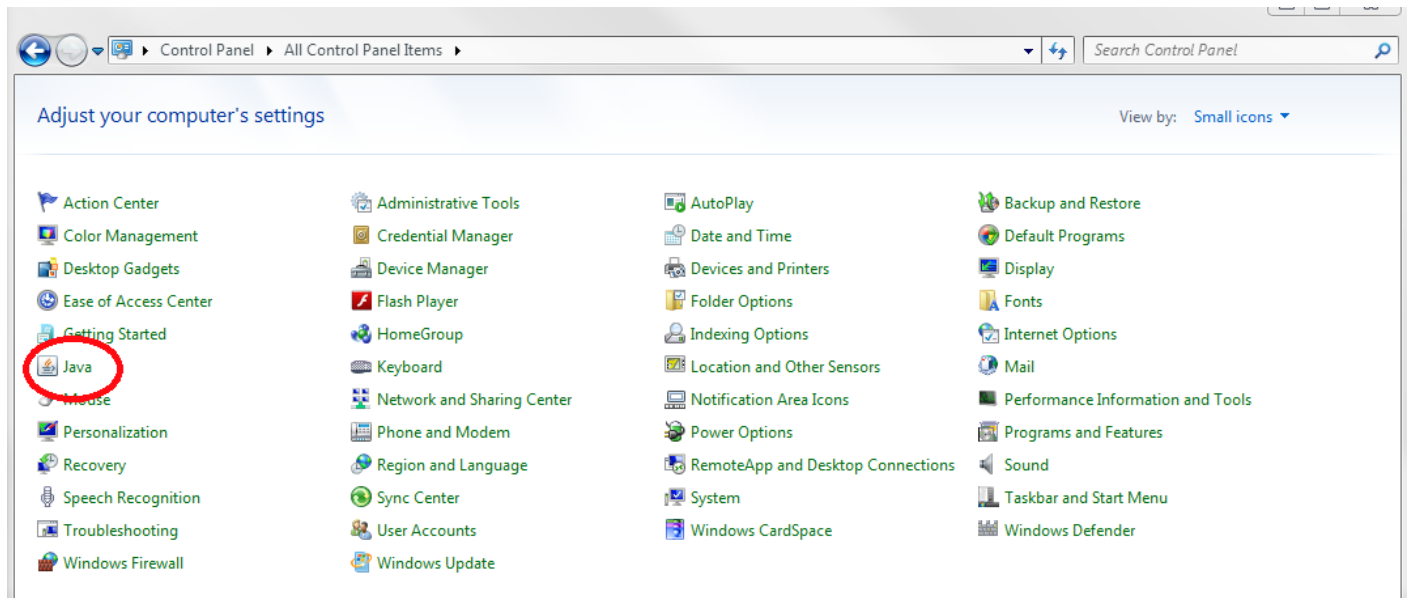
Control Panel ▸ All Control Panel Items ▸

Search Control Panel

Adjust your computer's settings

View by: Small icons

Action Center
Color Management
Desktop Gadgets
Ease of Access Center
Getting Started
Java
Mouse
Personalization
Recovery
Speech Recognition
Troubleshooting
Windows Firewall

Administrative Tools
Credential Manager
Device Manager
Flash Player
HomeGroup
Keyboard
Network and Sharing Center
Phone and Modem
Region and Language
Sync Center
User Accounts
Windows Update

AutoPlay
Date and Time
Devices and Printers
Folder Options
Indexing Options
Location and Other Sensors
Notification Area Icons
Power Options
RemoteApp and Desktop Connections
System
Windows CardSpace

Backup and Restore
Default Programs
Display
Fonts
Internet Options
Mail
Performance Information and Tools
Programs and Features
Sound
Taskbar and Start Menu
Windows Defender